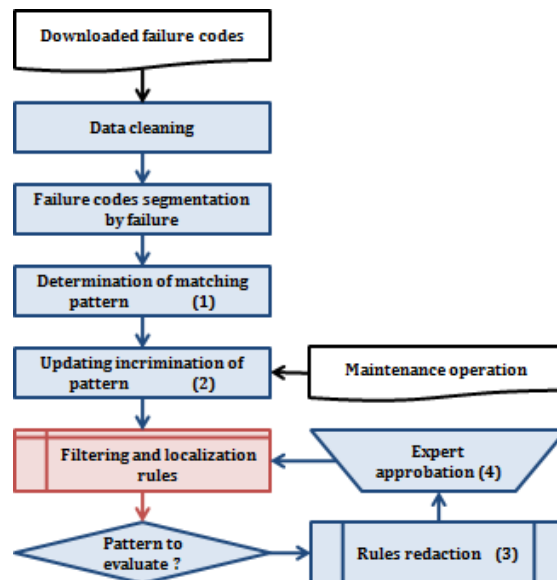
Downloaded failure codes

Data cleaning

Failure codes segmentation by failure

Determination of matching pattern (1)

Updating incrimination of pattern (2)

Maintenance operation

Filtering and localization rules

Expert approbation (4)

Pattern to evaluate ?

Rules redaction (3)